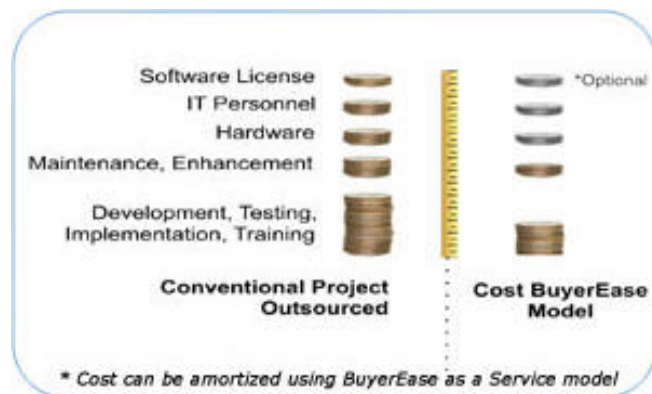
Software License
IT Personnel
Hardware
Maintenance, Enhancement
Development, Testing, Implementation, Training

*Optional

Conventional Project Outsourced

Cost BuyerEase Model

* Cost can be amortized using BuyerEase as a Service model